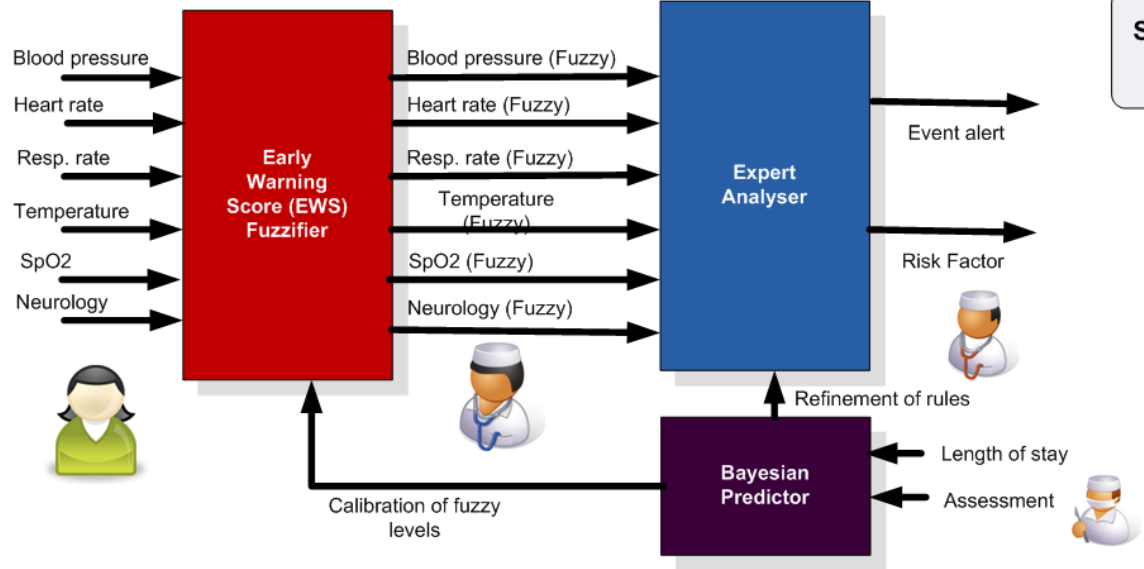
Blood pressure
Heart rate
Resp. rate
Temperature
SpO2
Neurology

Early Warning Score (EWS) Fuzzifier

Blood pressure (Fuzzy)
Heart rate (Fuzzy)
Resp. rate (Fuzzy)
Temperature (Fuzzy)
SpO2 (Fuzzy)
Neurology (Fuzzy)

Expert Analyser

Event alert
Risk Factor

S

Refinement of rules

Bayesian Predictor

Length of stay
Assessment

Calibration of fuzzy levels